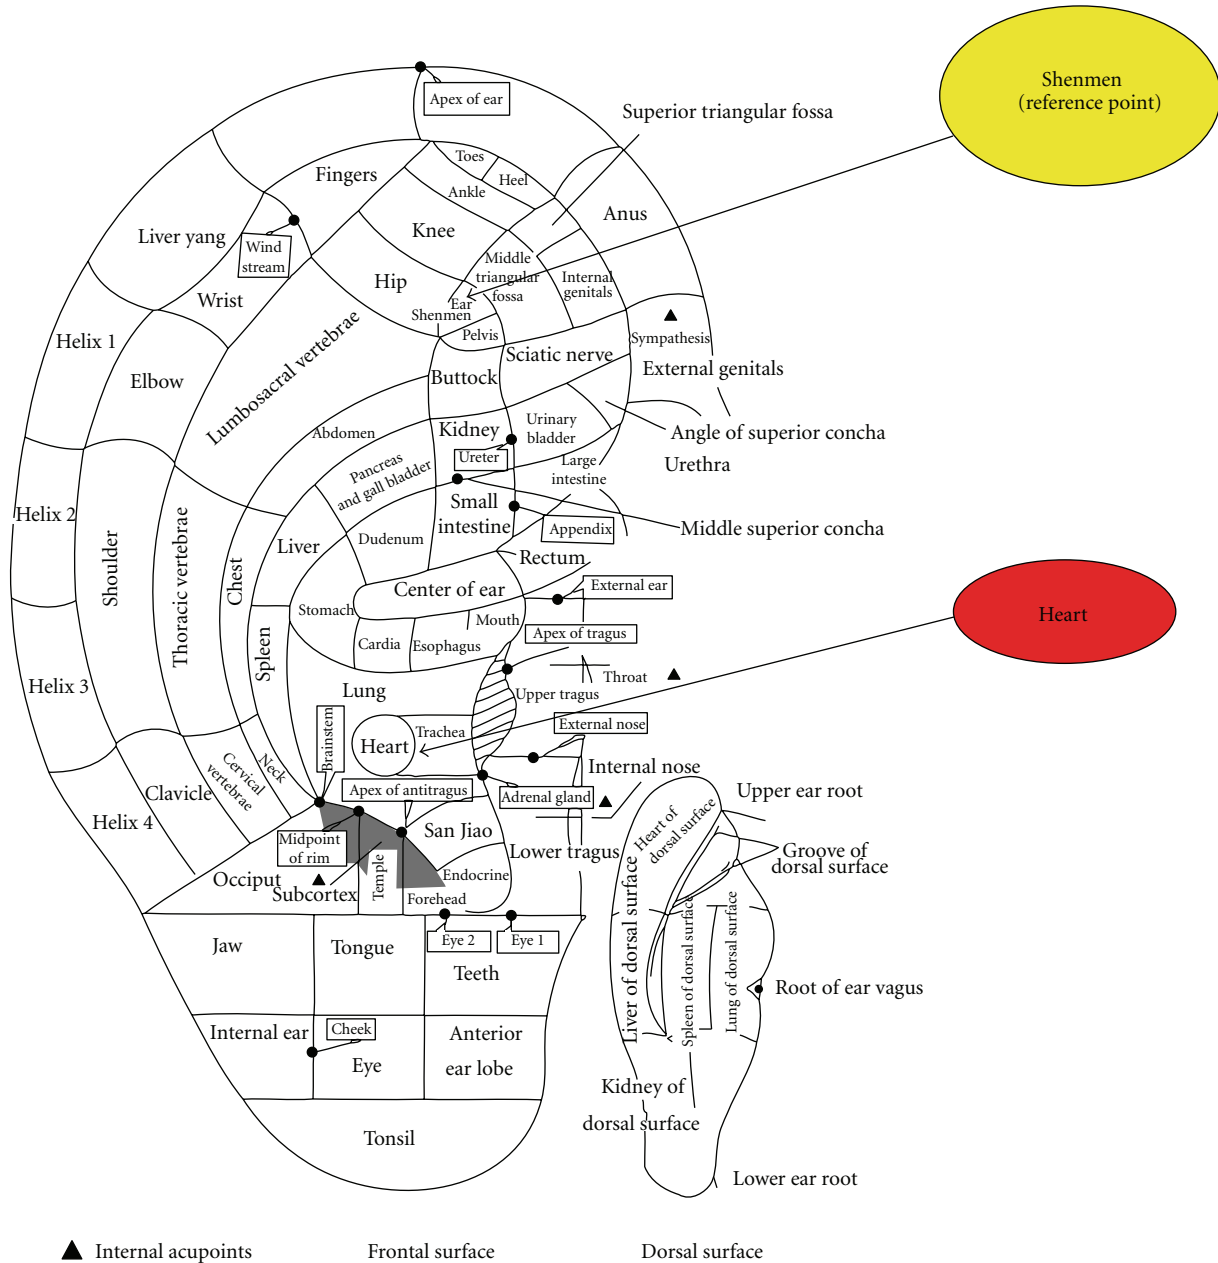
Shenmen
(reference point)

Apex of ear
Superior triangular fossa
Toes
Heel
Fingers
Ankle
Anus
Liver yang
Wind stream
Knee
Middle triangular fossa
Internal genitals
Wrist
Hip
Ear Shenmen
Pelvis
Sympathesis
Helix 1
Elbow
Lumbosacral vertebrae
Sciatic nerve
External genitals
Buttock
Abdomen
Kidney
Urinary bladder
Angle of superior concha
Urethra
Pancreas and gall bladder
Ureter
Large intestine
Helix 2
Shoulder
Thoracic vertebrae
Chest
Liver
Dudenum
Small intestine
Appendix
Middle superior concha
Rectum
Center of ear
External ear
Heart
Stomach
Mouth
Spleen
Cardia
Esophagus
Apex of tragus
Throat
Helix 3
Lung
Upper tragus
Brainstem
Trachea
External nose
Heart
Internal nose
Neck
Cervical vertebrae
Clavicle
Apex of antitragus
Adrenal gland
Upper ear root
Helix 4
Midpoint of rim
San Jiao
Lower tragus
Heart of dorsal surface
Groove of dorsal surface
Occiput
Temple
Endocrine
Subcortex
Forehead
Liver of dorsal surface
Spleen of dorsal surface
Lung of dorsal surface
Jaw
Tongue
Eye 2
Eye 1
Teeth
Root of ear vagus
Internal ear
Cheek
Anterior ear lobe
Eye
Kidney of dorsal surface
Tonsil
Lower ear root

Internal acupoints
Frontal surface
Dorsal surface